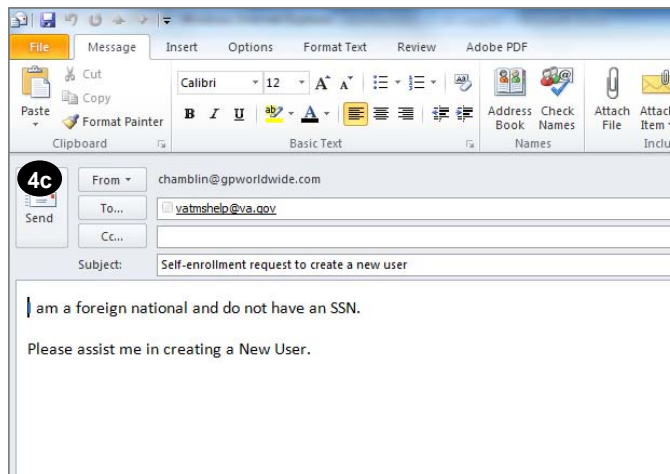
File Message Insert Options Format Text Review Adobe PDF

Paste Cut Copy Format Painter Clipboard

Calibri 12 A A B I U A Basic Text

Address Book Check Names Names

Attach File Attach Item Inclu

4c

Send

From ▾ chamblin@gpworldwide.com

To... vatmshelp@va.gov

Cc...

Subject: Self-enrollment request to create a new user

I am a foreign national and do not have an SSN.

Please assist me in creating a New User.